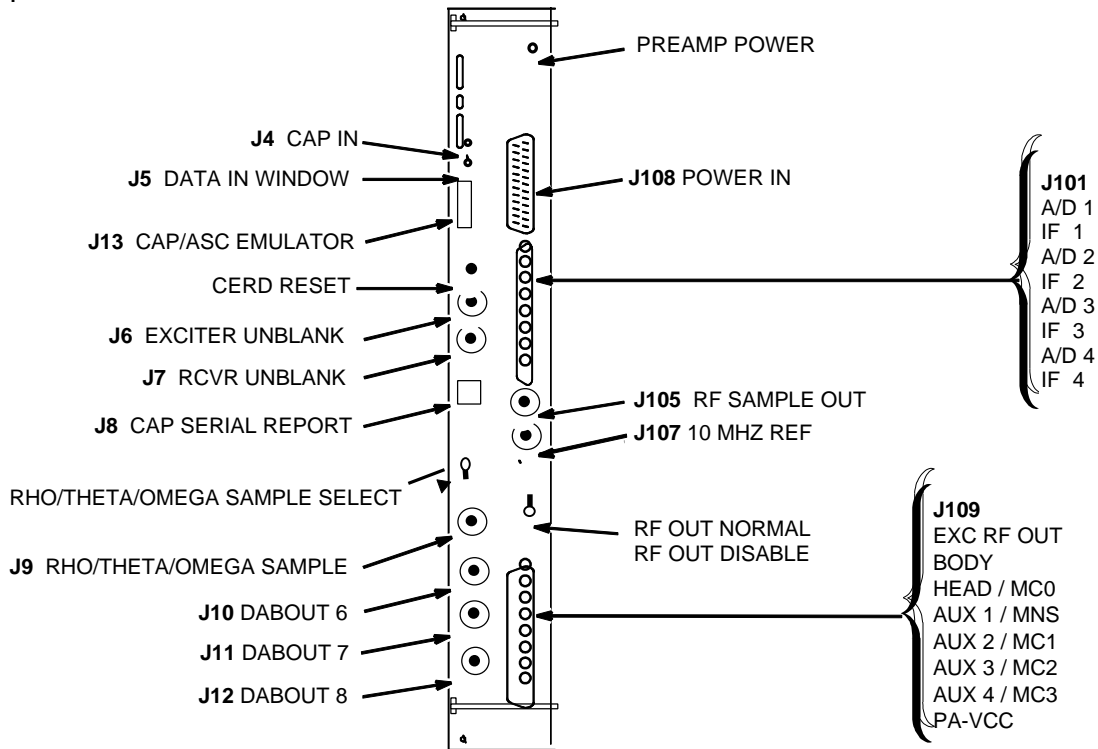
PREAMP POWER

J4 CAP IN

J5 DATA IN WINDOW

J108 POWER IN

J13 CAP/ASC EMULATOR

CERD RESET

J6 EXCITER UNBLANK

J7 RCVR UNBLANK

J8 CAP SERIAL REPORT

J105 RF SAMPLE OUT

J107 10 MHZ REF

J101
A/D 1
IF 1
A/D 2
IF 2
A/D 3
IF 3
A/D 4
IF 4

RHO/THETA/OMEGA SAMPLE SELECT

J9 RHO/THETA/OMEGA SAMPLE

RF OUT NORMAL
RF OUT DISABLE

J10 DABOUT 6

J11 DABOUT 7

J12 DABOUT 8

J109
EXC RF OUT
BODY
HEAD / MC0
AUX 1 / MNS
AUX 2 / MC1
AUX 3 / MC2
AUX 4 / MC3
PA-VCC